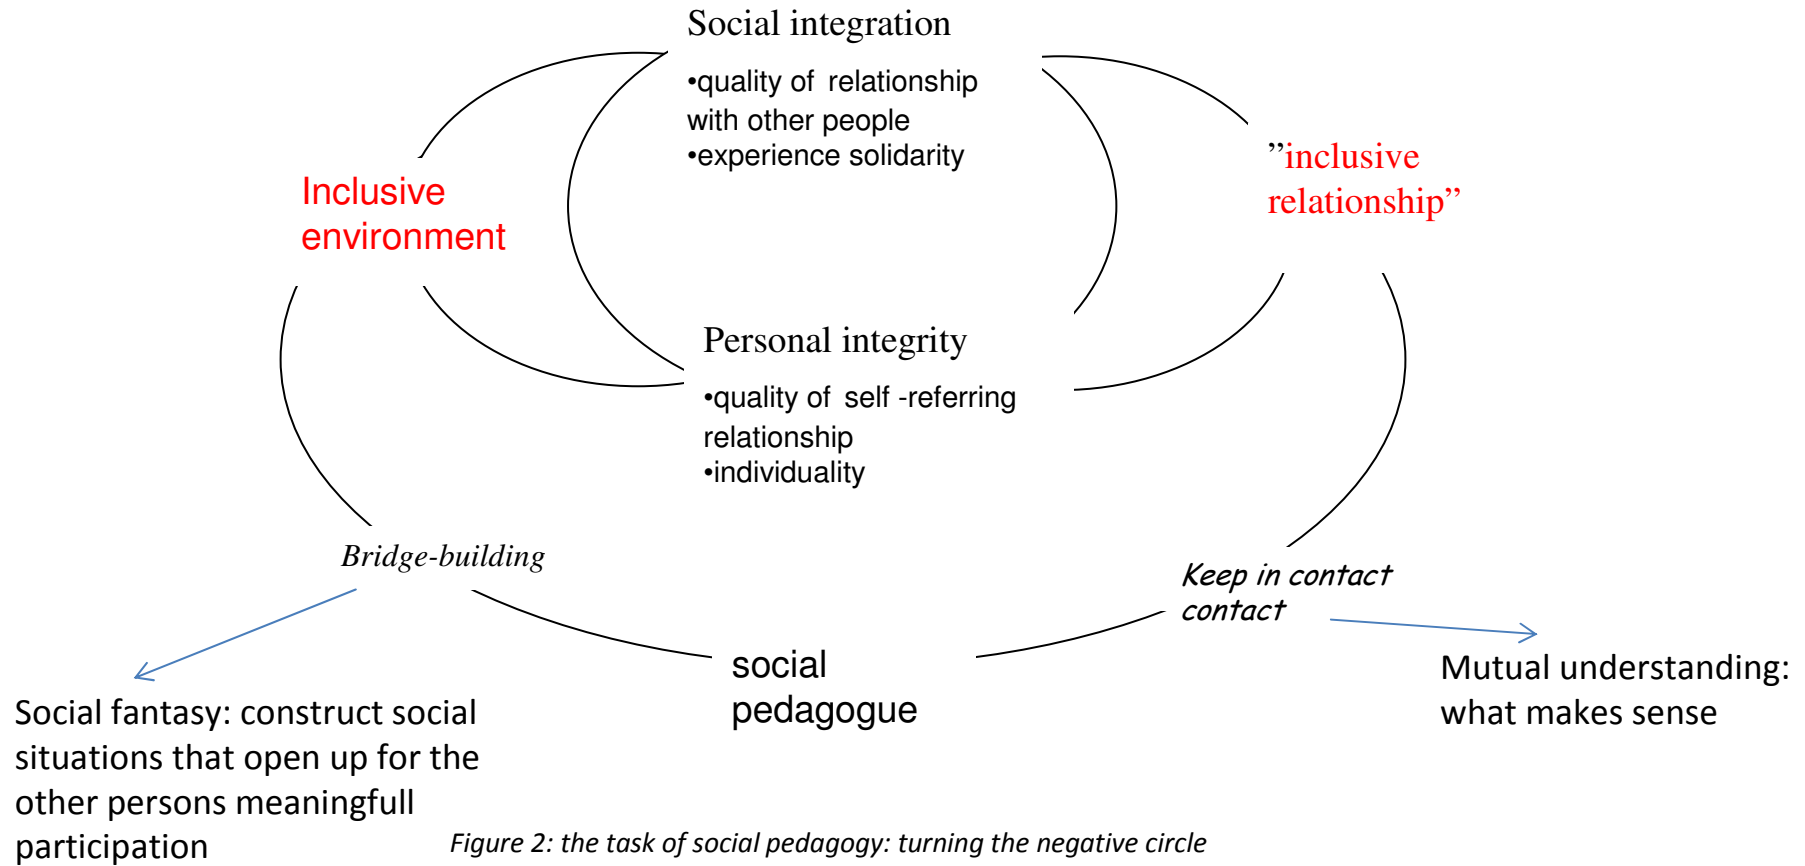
Social integration

•quality of relationship with other people
•experience solidarity

Inclusive environment

”inclusive relationship”

Personal integrity

•quality of self -referring relationship
•individuality

Bridge-building

Keep in contact contact

social pedagogue

Social fantasy: construct social situations that open up for the other persons meaningfull participation

Mutual understanding: what makes sense

Figure 2: the task of social pedagogy: turning the negative circle